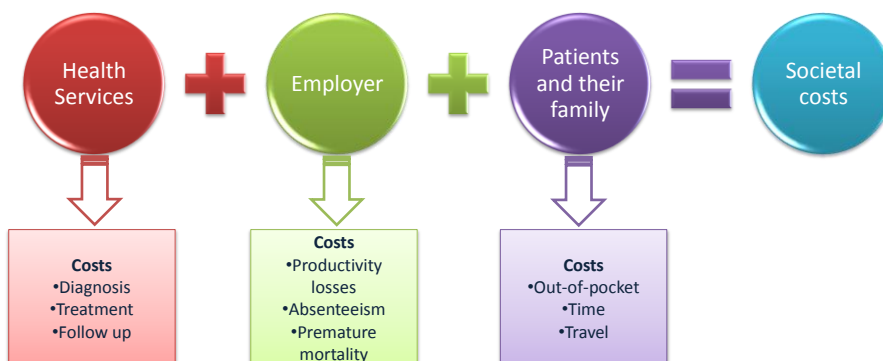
Health Services

Employer

Patients and their family

Societal costs

Costs
•Diagnosis
•Treatment
•Follow up

Costs
•Productivity losses
•Absenteeism
•Premature mortality

Costs
•Out-of-pocket
•Time
•Travel